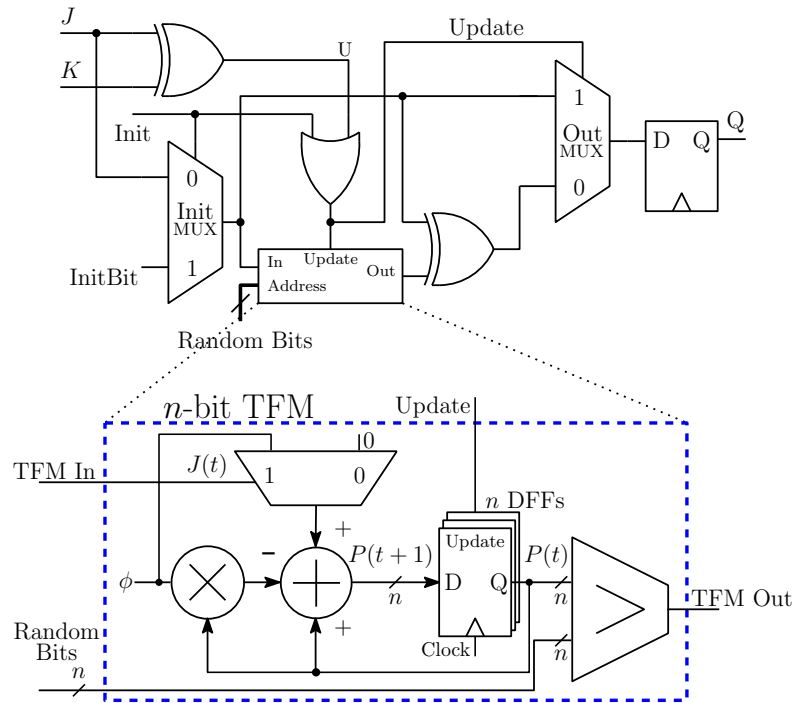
$J$
$K$
U
Update
Init
0
Init
MUX
1
InitBit
1
Out
MUX
0
D
Q
Q
In
Update
Out
Address
Random Bits

$n$-bit TFM
Update
0
TFM In
$J(t)$
1
0
+
$n$ DFFs
Update
$P(t+1)$
$P(t)$
$\phi$
–
D
Q
$n$
$n$
TFM Out
+
$n$
Random Bits
Clock
$n$